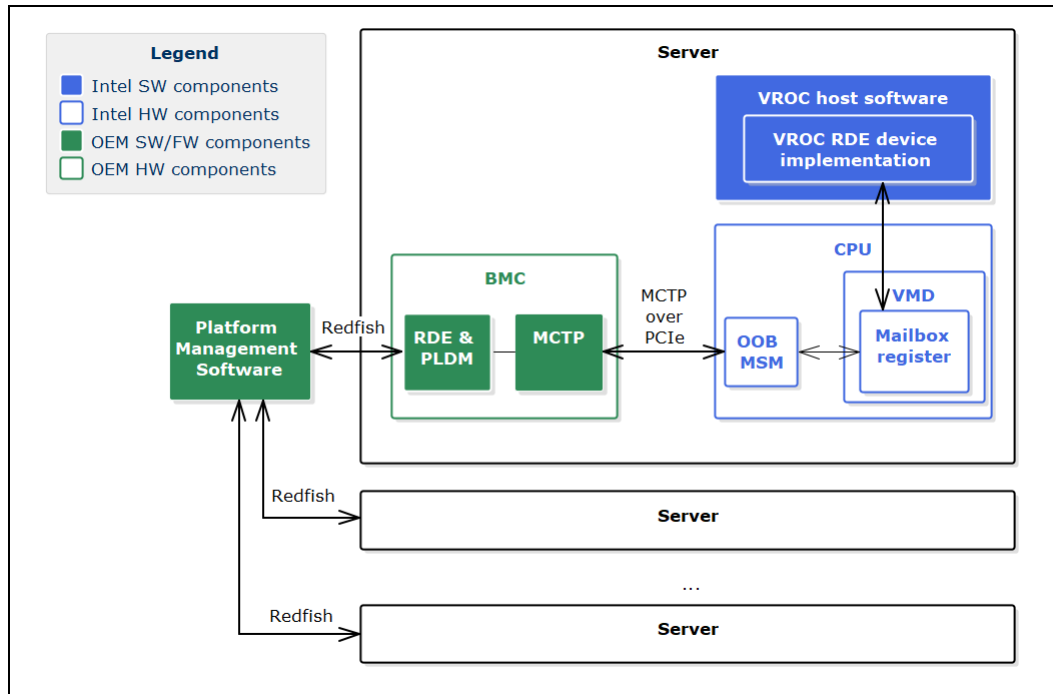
Legend

Intel SW components

Intel HW components

OEM SW/FW components

OEM HW components

Server

VROC host software

VROC RDE device implementation

CPU

BMC

MCTP over PCIe

VMD

Platform Management Software

Redfish

RDE & PLDM

MCTP

OOB MSM

Mailbox register

Redfish

Server

...

Redfish

Server